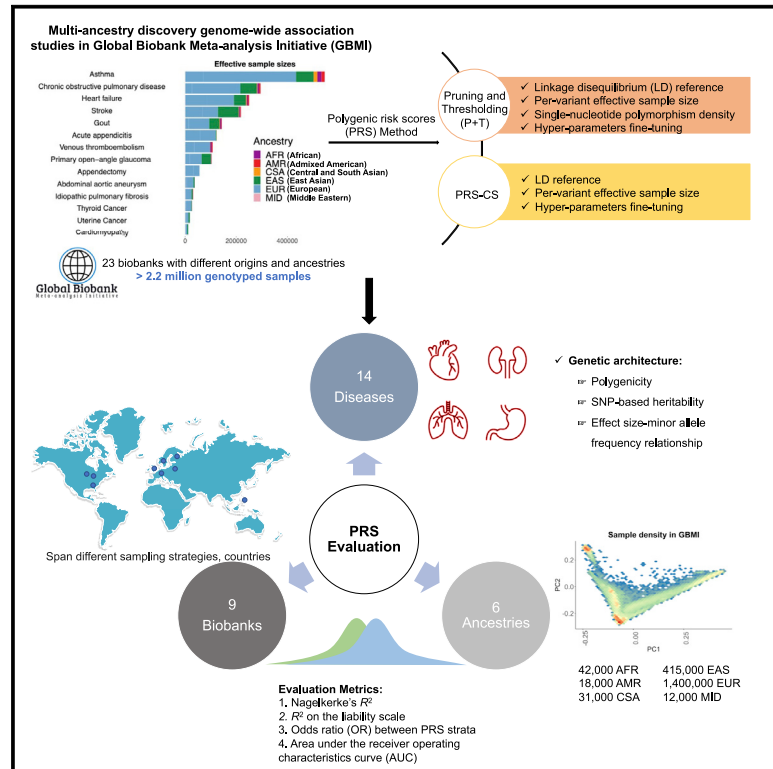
Multi-ancestry discovery genome-wide association studies in Global Biobank Meta-analysis Initiative (GBMI)

Effective sample sizes

Asthma
Chronic obstructive pulmonary disease
Heart failure
Stroke
Gout
Acute appendicitis
Venous thromboembolism
Primary open-angle glaucoma
Appendectomy
Abdominal aortic aneurysm
Idiopathic pulmonary fibrosis
Thyroid Cancer
Uterine Cancer
Cardiomyopathy

0 200000 400000

Ancestry
AFR (African)
AMR (Admixed American)
CSA (Central and South Asian)
EAS (East Asian)
EUR (European)
MID (Middle Eastern)

Polygenic risk scores (PRS) Method

Pruning and Thresholding (P+T)

✓ Linkage disequilibrium (LD) reference
✓ Per-variant effective sample size
✓ Single-nucleotide polymorphism density
✓ Hyper-parameters fine-tuning

PRS-CS

✓ LD reference
✓ Per-variant effective sample size
✓ Hyper-parameters fine-tuning

Global Biobank Meta-analysis Initiative

23 biobanks with different origins and ancestries
> 2.2 million genotyped samples

14 Diseases

✓ Genetic architecture:
Polygenicity
SNP-based heritability
Effect size-minor allele frequency relationship

Span different sampling strategies, countries

PRS Evaluation

9 Biobanks

6 Ancestries

Sample density in GBMI
PC2
0.2
0.0
-0.2
-0.25 0 0.25
PC1

42,000 AFR 415,000 EAS
18,000 AMR 1,400,000 EUR
31,000 CSA 12,000 MID

Evaluation Metrics:
1. Nagelkerke's $R^2$
2. $R^2$ on the liability scale
3. Odds ratio (OR) between PRS strata
4. Area under the receiver operating characteristics curve (AUC)